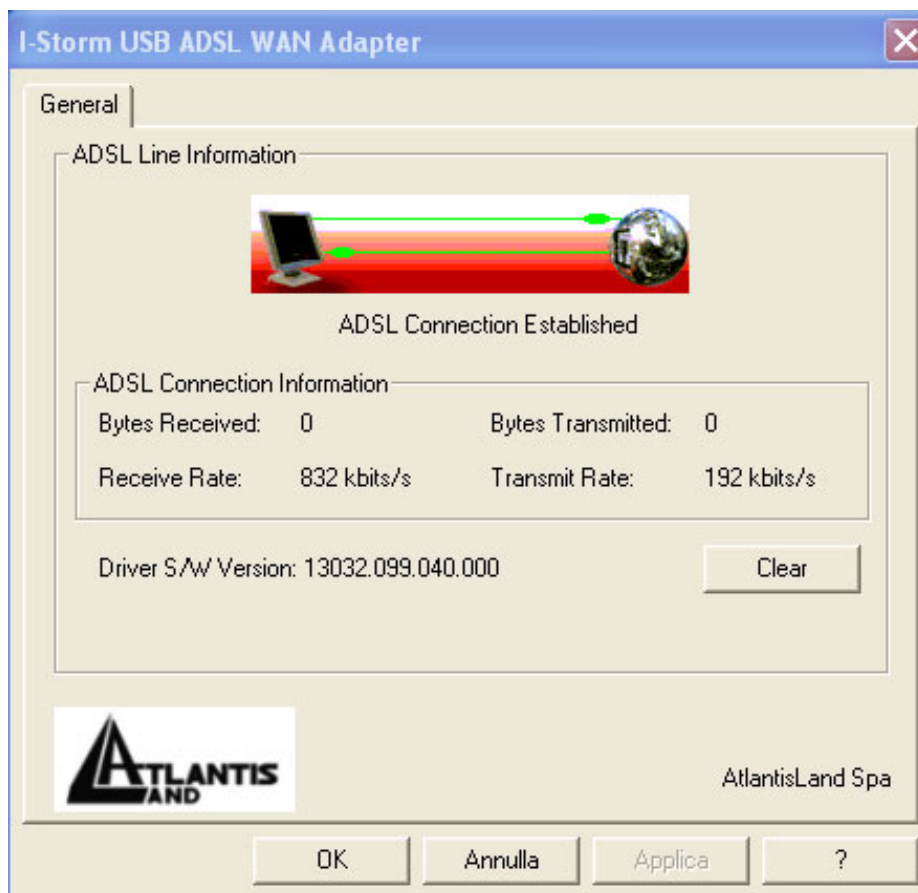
I-Storm USB ADSL WAN Adapter

General

ADSL Line Information

ADSL Connection Established

ADSL Connection Information

Bytes Received: 0

Bytes Transmitted: 0

Receive Rate: 832 kbits/s

Transmit Rate: 192 kbits/s

Driver S/W Version: 13032.099.040.000

Clear

ATLANTIS LAND

AtlantisLand Spa

OK

Annulla

Applica

?